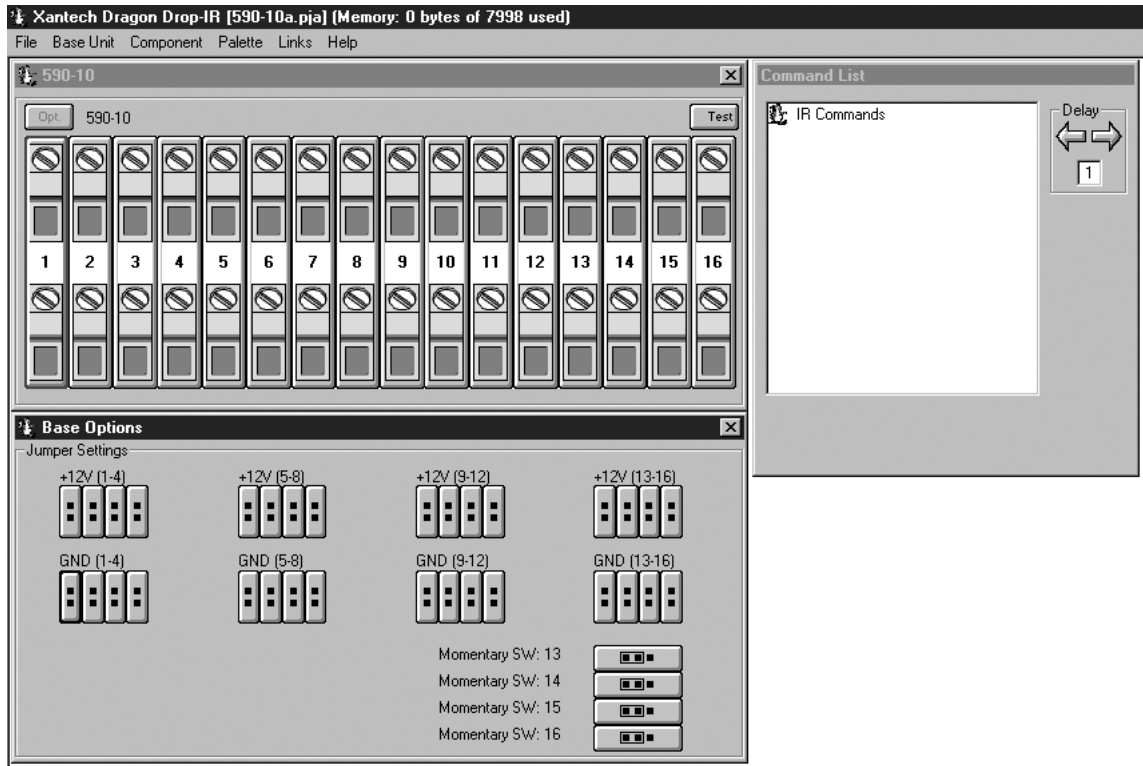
Xantech Dragon Drop-IR [590-10a.pja] (Memory: 0 bytes of 7998 used)

File Base Unit Component Palette Links Help

590-10

Opt. 590-10 Test

1 2 3 4 5 6 7 8 9 10 11 12 13 14 15 16

Command List

IR Commands

Delay

1

Base Options

Jumper Settings

+12V (1-4) +12V (5-8) +12V (9-12) +12V (13-16)

GND (1-4) GND (5-8) GND (9-12) GND (13-16)

Momentary SW: 13
Momentary SW: 14
Momentary SW: 15
Momentary SW: 16